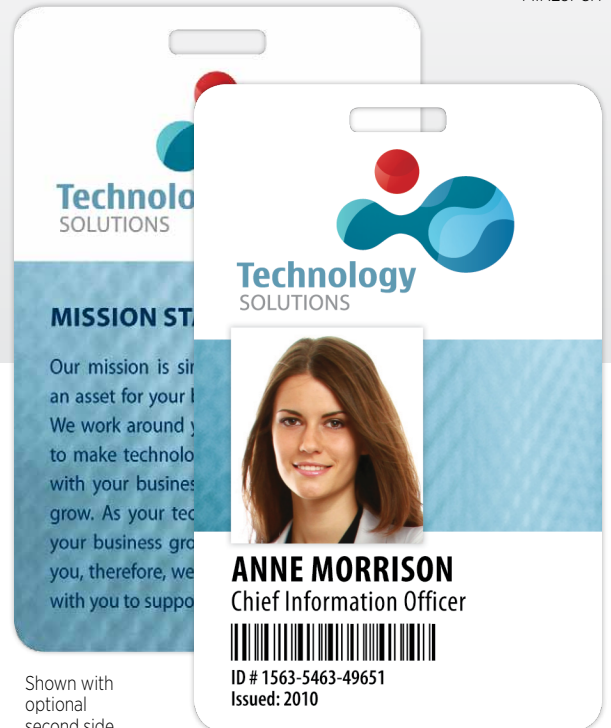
Technolo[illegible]
SOLUTIONS

MISSION STA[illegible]

Our mission is si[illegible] an asset for your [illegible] We work around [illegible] to make technolo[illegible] with your busines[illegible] grow. As your tec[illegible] your business gro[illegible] you, therefore, we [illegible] with you to suppo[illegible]

Shown with optional second side

Technology
SOLUTIONS

ANNE MORRISON
Chief Information Officer

ID # 1563-5463-49651
Issued: 2010